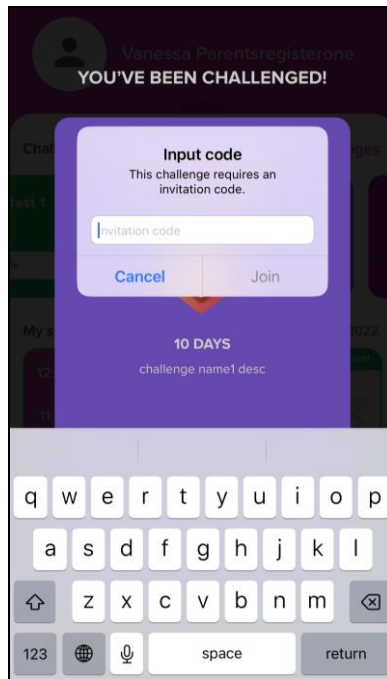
Vanessa Parentsregisterone

YOU'VE BEEN CHALLENGED!

Input code

This challenge requires an invitation code.

Invitation code

Cancel

Join

10 DAYS

challenge name1 desc

q w e r t y u i o p

a s d f g h j k l

z x c v b n m

123

space

return